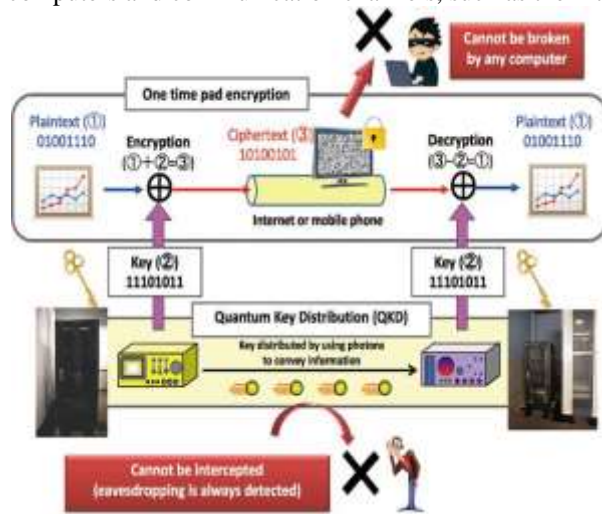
Cannot be broken by any computer

One time pad encryption

Plaintext (①)
01001110

Encryption
(①+②=③)

Ciphertext (③)
10100101

Decryption
(③−②=①)

Plaintext (①)
01001110

Internet or mobile phone

Key (②)
11101011

Key (②)
11101011

Quantum Key Distribution (QKD)

Key distributed by using photons to convey information

Cannot be intercepted
(eavesdropping is always detected)